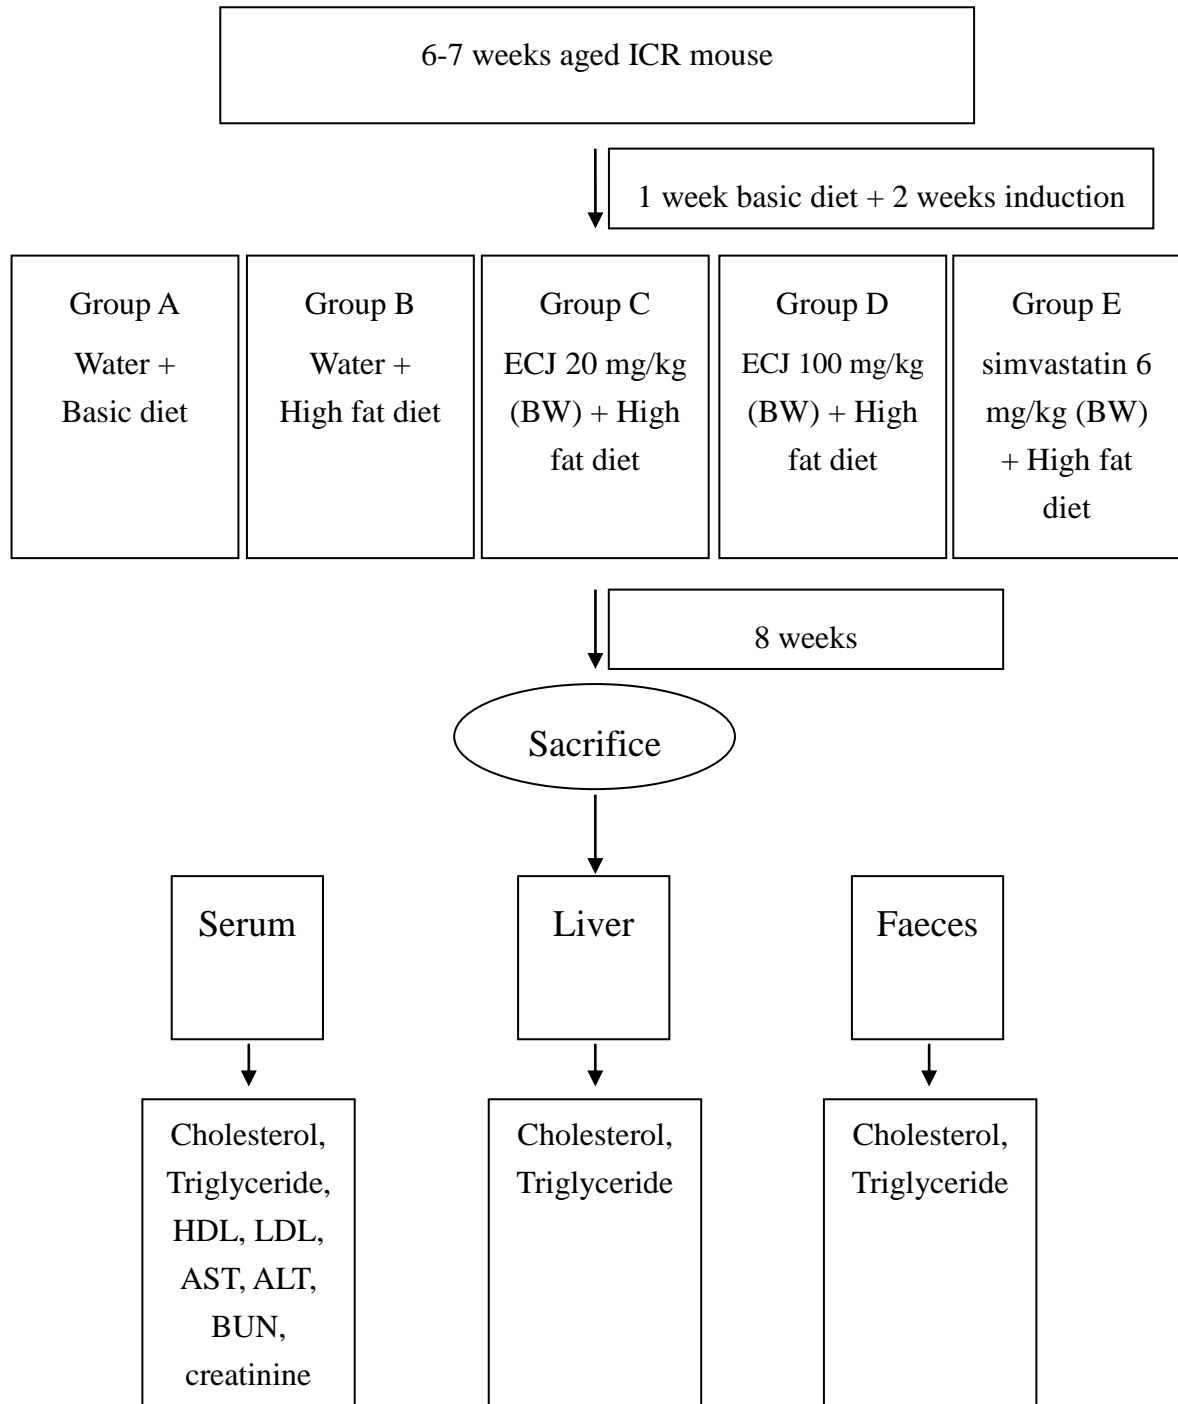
6-7 weeks aged ICR mouse

1 week basic diet + 2 weeks induction

Group A
Water + Basic diet

Group B
Water + High fat diet

Group C
ECJ 20 mg/kg (BW) + High fat diet

Group D
ECJ 100 mg/kg (BW) + High fat diet

Group E
simvastatin 6 mg/kg (BW) + High fat diet

8 weeks

Sacrifice

Serum

Liver

Faeces

Cholesterol, Triglyceride, HDL, LDL, AST, ALT, BUN, creatinine

Cholesterol, Triglyceride

Cholesterol, Triglyceride